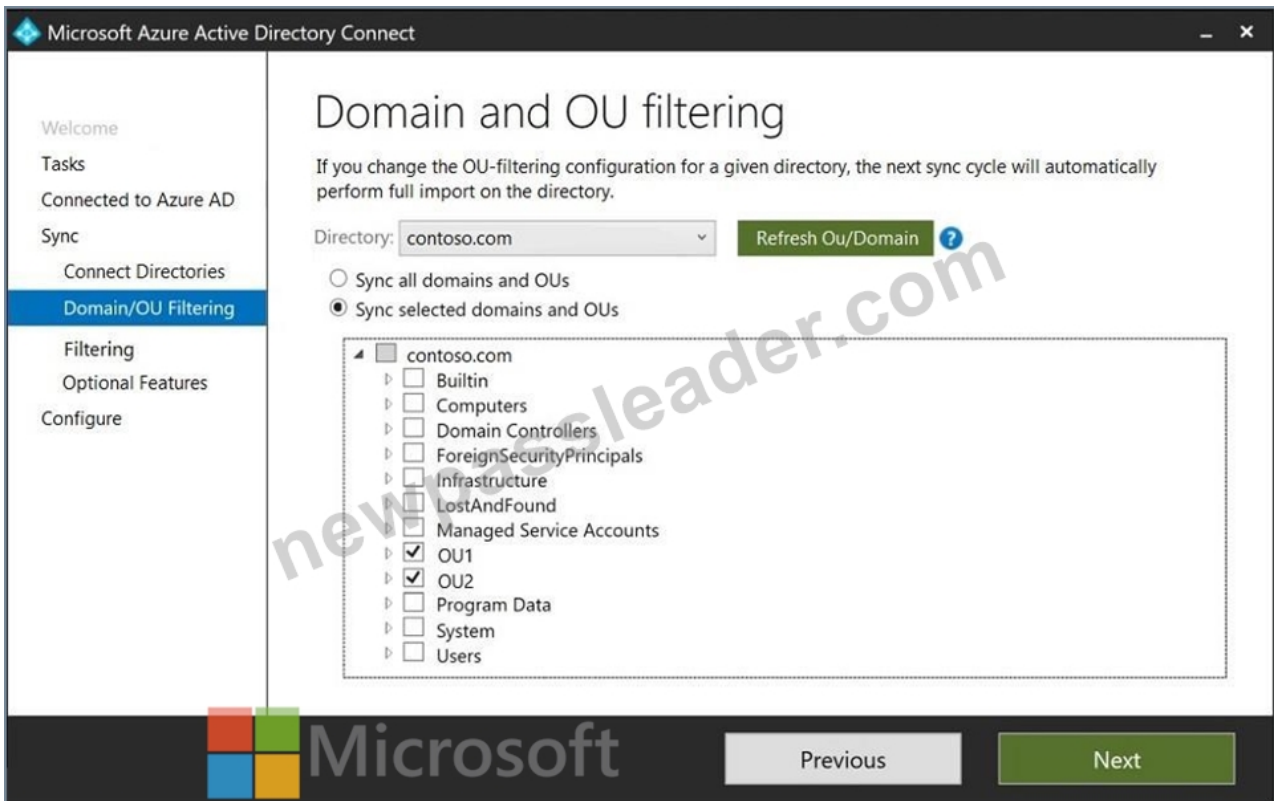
Microsoft Azure Active Directory Connect

Welcome
Tasks
Connected to Azure AD
Sync
Connect Directories
Domain/OU Filtering
Filtering
Optional Features
Configure

Domain and OU filtering

If you change the OU-filtering configuration for a given directory, the next sync cycle will automatically perform full import on the directory.

Directory: contoso.com

Refresh Ou/Domain

Sync all domains and OUs
Sync selected domains and OUs

contoso.com
Builtin
Computers
Domain Controllers
ForeignSecurityPrincipals
Infrastructure
LostAndFound
Managed Service Accounts
OU1
OU2
Program Data
System
Users

newpassleader.com

Microsoft

Previous

Next